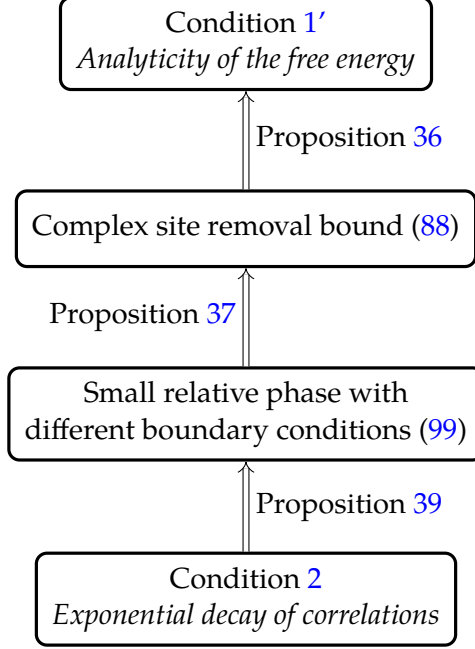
Condition 1′
*Analyticity of the free energy*

Proposition 36

Complex site removal bound (88)

Proposition 37

Small relative phase with different boundary conditions (99)

Proposition 39

Condition 2
*Exponential decay of correlations*